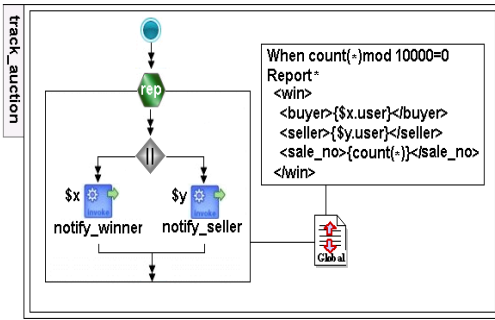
track_auction

rep

||

$x

Invoke

notify_winner

$y

Invoke

notify_seller

When count(*)mod 10000=0
Report*
<win>
<buyer>{$x.user}</buyer>
<seller>{$y.user}</seller>
<sale_no>{count(*)}</sale_no>
</win>

Global